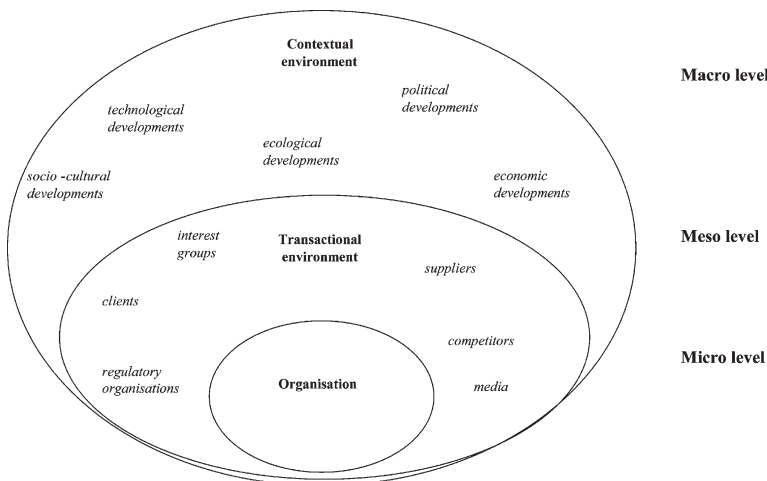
Contextual environment

technological developments

political developments

ecological developments

socio -cultural developments

economic developments

interest groups

Transactional environment

suppliers

clients

competitors

regulatory organisations

Organisation

media

Macro level

Meso level

Micro level